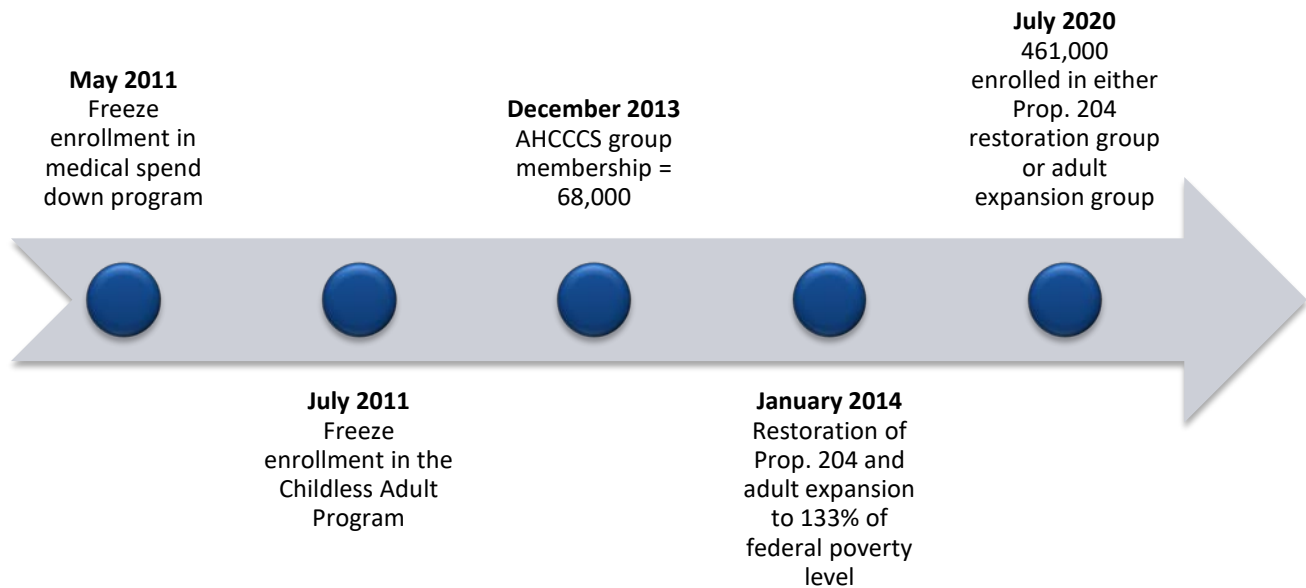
**May 2011**
Freeze enrollment in medical spend down program

**July 2011**
Freeze enrollment in the Childless Adult Program

**December 2013**
AHCCCS group membership = 68,000

**January 2014**
Restoration of Prop. 204 and adult expansion to 133% of federal poverty level

**July 2020**
461,000 enrolled in either Prop. 204 restoration group or adult expansion group